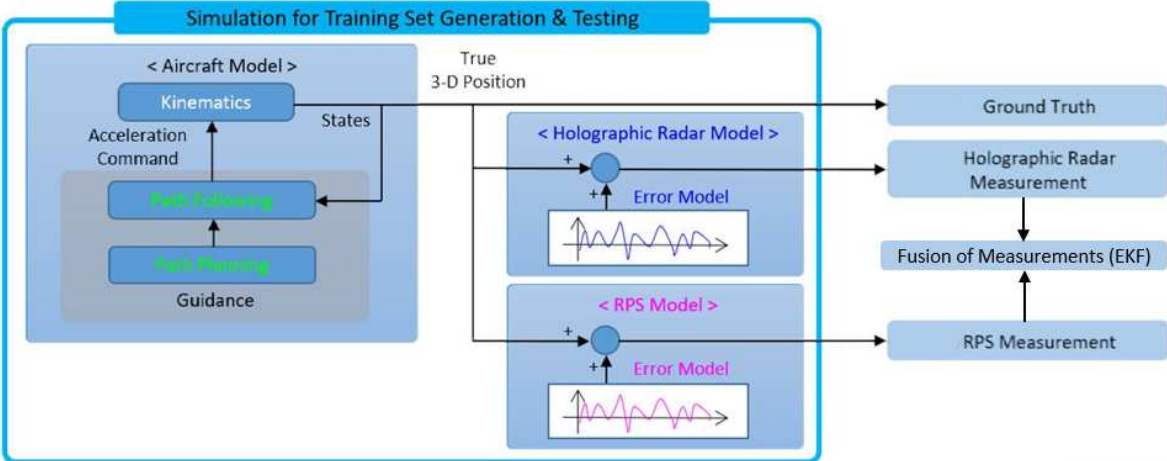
Simulation for Training Set Generation & Testing

< Aircraft Model >

Kinematics

Acceleration Command

States

Path Following

Path Planning

Guidance

True 3-D Position

< Holographic Radar Model >

+

+

Error Model

< RPS Model >

+

+

Error Model

Ground Truth

Holographic Radar Measurement

Fusion of Measurements (EKF)

RPS Measurement